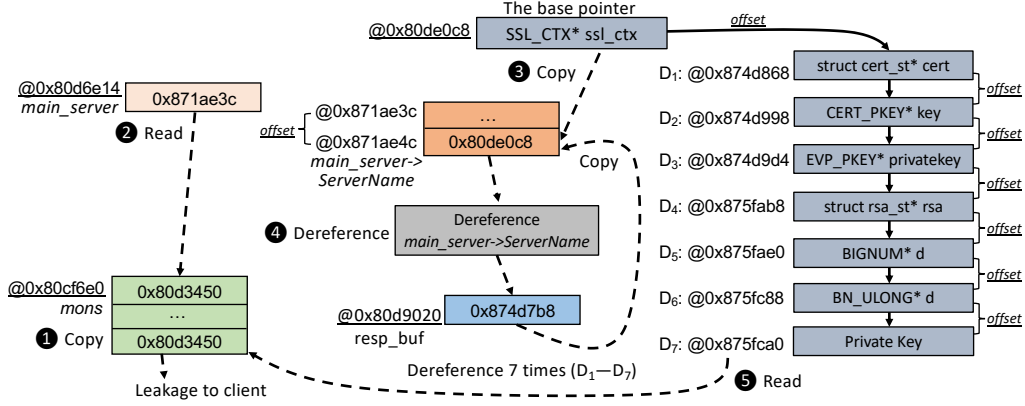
The base pointer

@0x80de0c8 SSL_CTX* ssl_ctx

offset

❸ Copy

@0x80d6e14 main_server 0x871ae3c

❷ Read

@0x871ae3c …

offset

@0x871ae4c 0x80de0c8

main_server-> ServerName

Copy

❹ Dereference

Dereference main_server->ServerName

@0x80cf6e0 mons

0x80d3450

…

0x80d3450

❶ Copy

Leakage to client

@0x80d9020 0x874d7b8

resp_buf

Dereference 7 times ($D_1$—$D_7$)

$D_1$: @0x874d868 struct cert_st* cert

offset

$D_2$: @0x874d998 CERT_PKEY* key

offset

$D_3$: @0x874d9d4 EVP_PKEY* privatekey

offset

$D_4$: @0x875fab8 struct rsa_st* rsa

offset

$D_5$: @0x875fae0 BIGNUM* d

offset

$D_6$: @0x875fc88 BN_ULONG* d

offset

$D_7$: @0x875fca0 Private Key

❺ Read